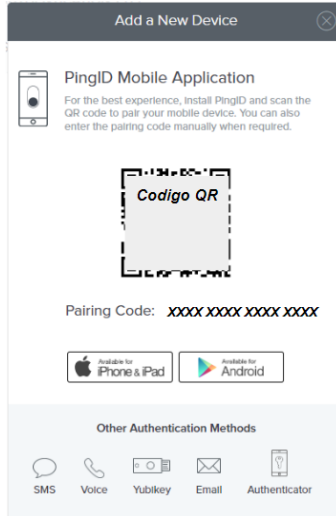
Add a New Device

PingID Mobile Application

For the best experience, install PingID and scan the QR code to pair your mobile device. You can also enter the pairing code manually when required.

Codigo QR

Pairing Code: XXXX XXXX XXXX XXXX

Available for iPhone & iPad

Available for Android

Other Authentication Methods

SMS Voice Yubikey Email Authenticator